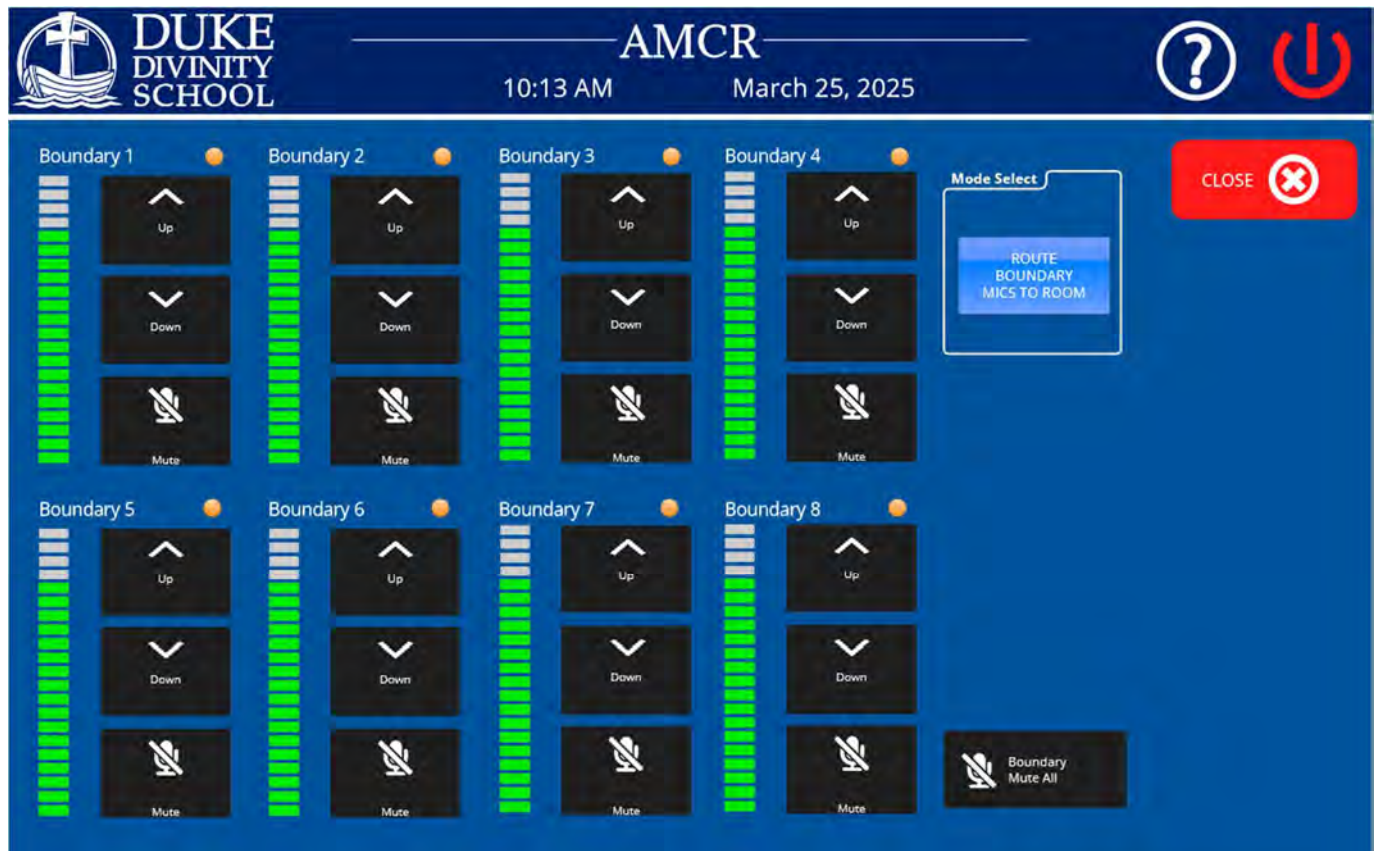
DUKE DIVINITY SCHOOL

AMCR

10:13 AM

March 25, 2025

?

CLOSE

Boundary 1

Up

Down

Mute

Boundary 2

Up

Down

Mute

Boundary 3

Up

Down

Mute

Boundary 4

Up

Down

Mute

Mode Select

ROUTE BOUNDARY MICS TO ROOM

Boundary 5

Up

Down

Mute

Boundary 6

Up

Down

Mute

Boundary 7

Up

Down

Mute

Boundary 8

Up

Down

Mute

Boundary Mute All